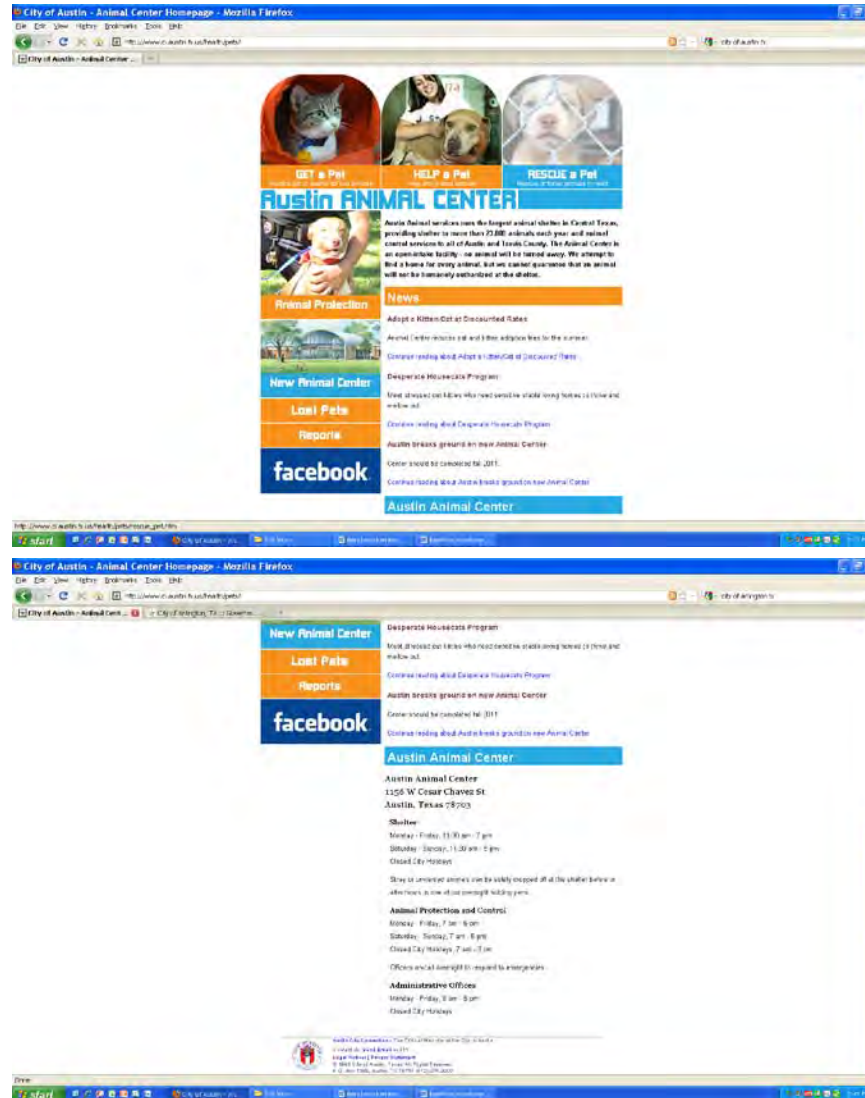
City of Austin - Animal Center Homepage - Mozilla Firefox
File Edit View History Bookmarks Tools Help
http://www.ci.austin.tx.us/health/pets/
city of austin tx
City of Austin - Animal Center ...

GET a Pet
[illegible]

HELP a Pet
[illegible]

RESCUE a Pet
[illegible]

Austin ANIMAL CENTER

Austin Animal services runs the largest animal shelter in Central Texas, providing shelter to more than 23,000 animals each year and animal control services to all of Austin and Travis County. The Animal Center is an open-intake facility - no animal will be turned away. We attempt to find a home for every animal, but we cannot guarantee that an animal will not be humanely euthanized at the shelter.

Animal Protection

New Animal Center

Lost Pets

Reports

facebook

News

Adopt a Kitten/Cat at Discounted Rates

Animal Center reduces cat and kitten adoption fees for the summer.

Continue reading about Adopt a Kitten/Cat at Discounted Rates

Desperate Housecats Program

Meet stressed out kitties who need sensitive stable loving homes to thrive and mellow out.

Continue reading about Desperate Housecats Program

Austin breaks ground on new Animal Center

Center should be completed fall 2011.

Continue reading about Austin breaks ground on new Animal Center

Austin Animal Center

http://www.ci.austin.tx.us/health/pets/rescue_pet.htm

start
City of Austin - ...

City of Austin - Animal Center Homepage - Mozilla Firefox
File Edit View History Bookmarks Tools Help
http://www.ci.austin.tx.us/health/pets/
city of arlington tx
City of Austin - Animal Cent...
City of Arlington, TX :: Governe...

New Animal Center

Lost Pets

Reports

facebook

Desperate Housecats Program

Meet stressed out kitties who need sensitive stable loving homes to thrive and mellow out.

Continue reading about Desperate Housecats Program

Austin breaks ground on new Animal Center

Center should be completed fall 2011.

Continue reading about Austin breaks ground on new Animal Center

Austin Animal Center

Austin Animal Center
1156 W Cesar Chavez St
Austin, Texas 78703

Shelter

Monday - Friday, 11:30 am - 7 pm
Saturday - Sunday, 11:30 am - 5 pm
Closed City Holidays

Stray or unwanted animals can be safely dropped off at the shelter before or after hours in one of our overnight holding pens.

Animal Protection and Control

Monday - Friday, 7 am - 8 pm
Saturday - Sunday, 7 am - 8 pm
Closed City Holidays, 7 am - 3 pm

Officers are on overnight to respond to emergencies.

Administrative Offices

Monday - Friday, 8 am - 5 pm
Closed City Holidays

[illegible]

Done
start
City of Austin - ...